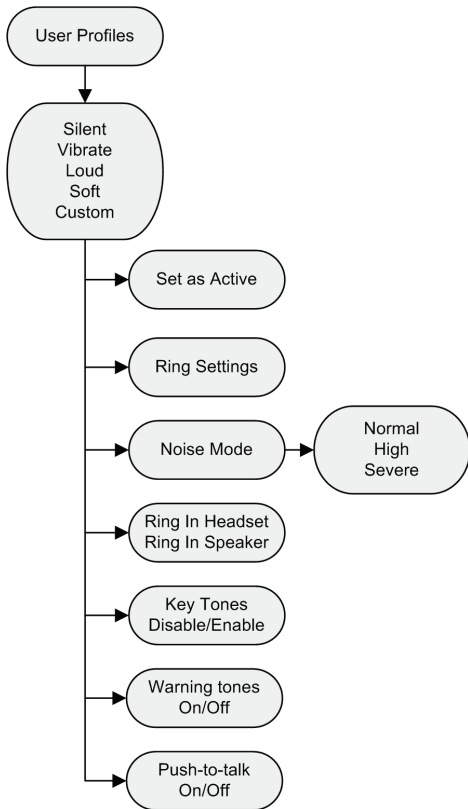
User Profiles

Silent
Vibrate
Loud
Soft
Custom

Set as Active

Ring Settings

Noise Mode

Normal
High
Severe

Ring In Headset
Ring In Speaker

Key Tones
Disable/Enable

Warning tones
On/Off

Push-to-talk
On/Off